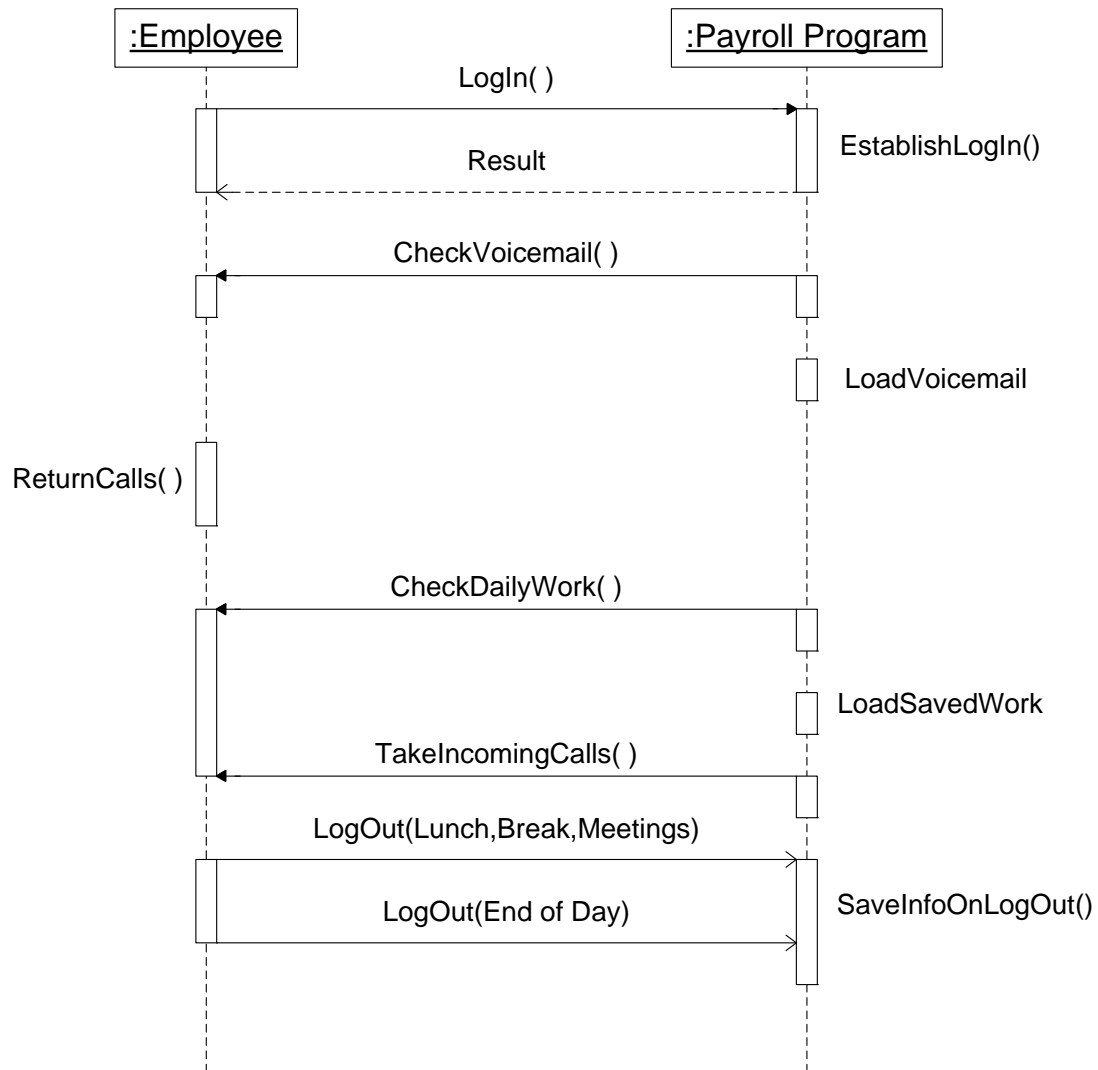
:Employee

:Payroll Program

LogIn( )

EstablishLogIn()

Result

CheckVoicemail( )

LoadVoicemail

ReturnCalls( )

CheckDailyWork( )

LoadSavedWork

TakeIncomingCalls( )

LogOut(Lunch,Break,Meetings)

SaveInfoOnLogOut()

LogOut(End of Day)